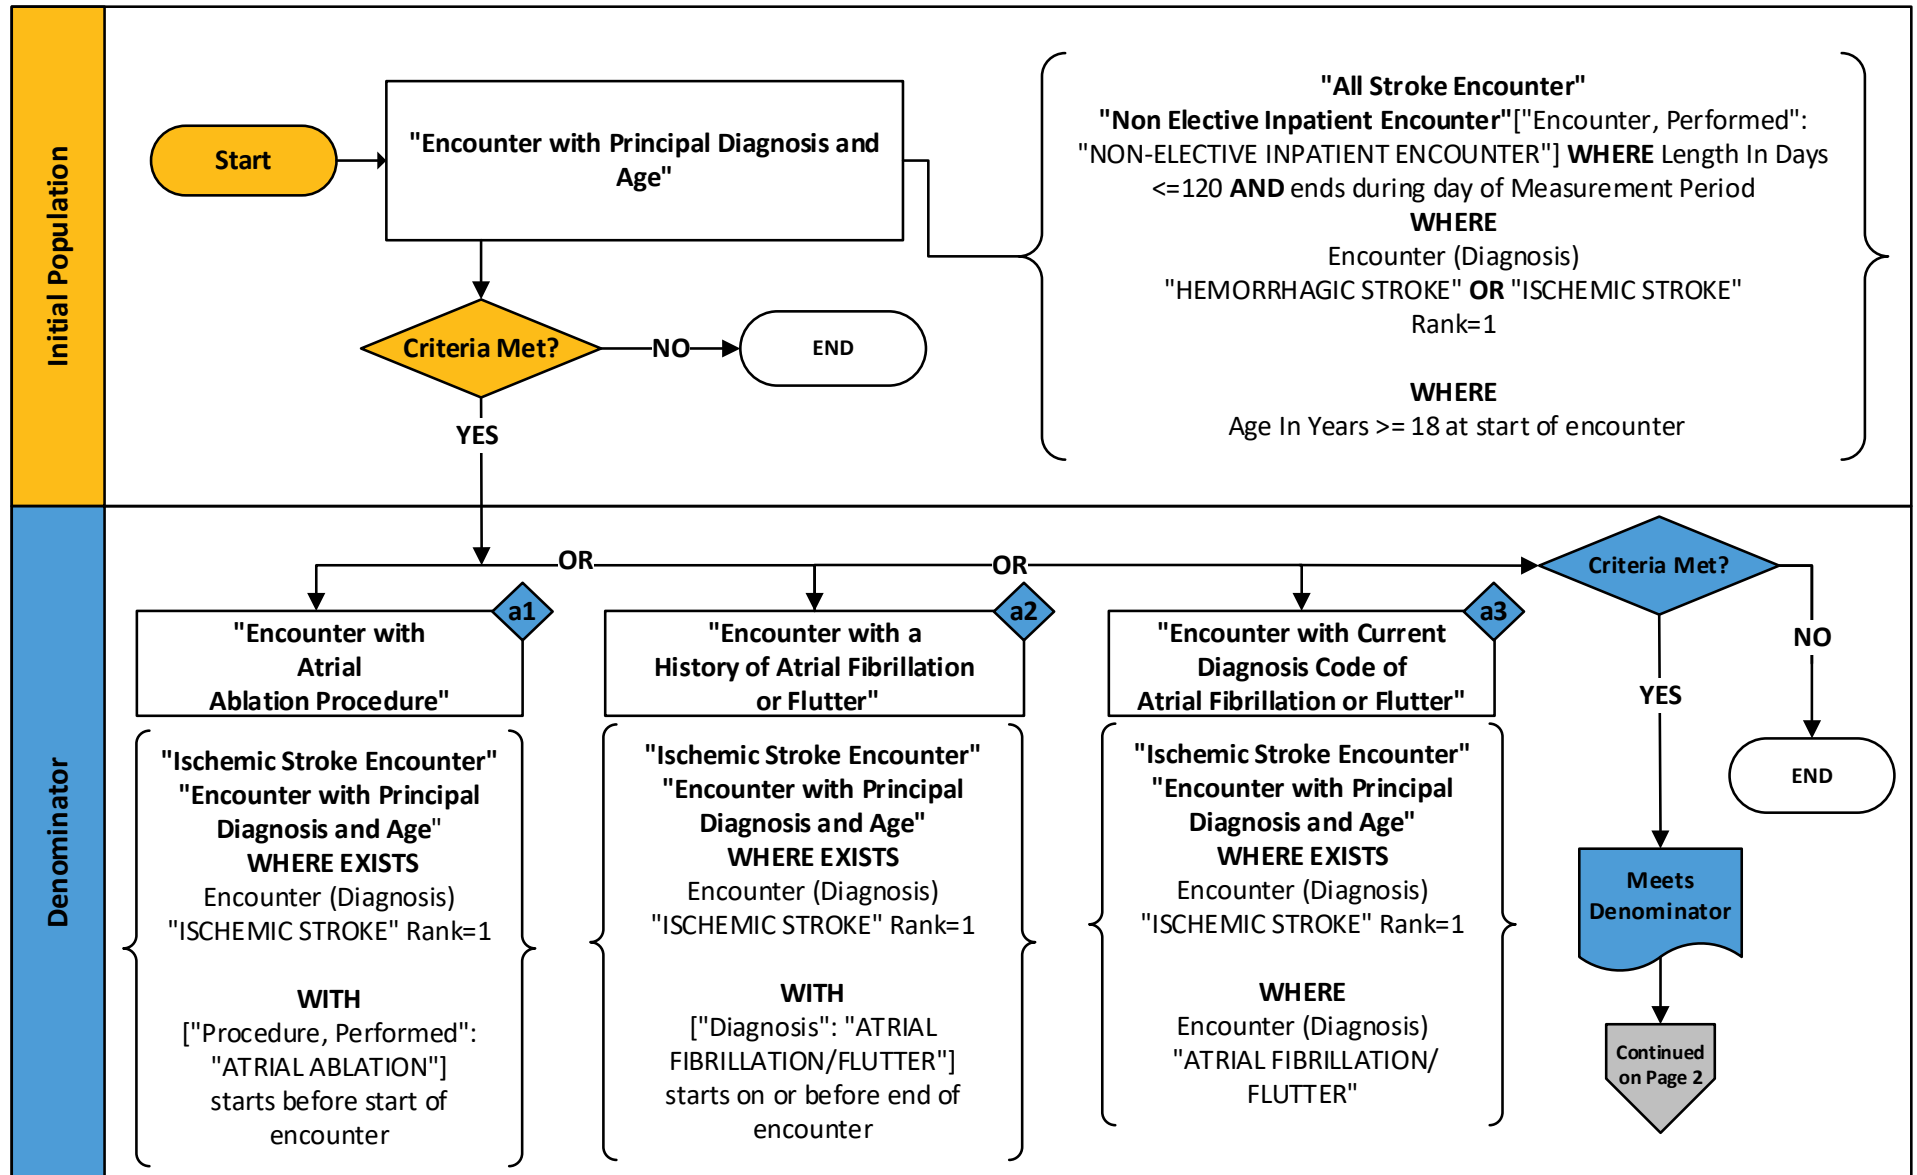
Initial Population

Start

"Encounter with Principal Diagnosis and Age"

Criteria Met?

NO

END

YES

"All Stroke Encounter"
"Non Elective Inpatient Encounter"["Encounter, Performed": "NON-ELECTIVE INPATIENT ENCOUNTER"] WHERE Length In Days <=120 AND ends during day of Measurement Period
WHERE
Encounter (Diagnosis)
"HEMORRHAGIC STROKE" OR "ISCHEMIC STROKE"
Rank=1

WHERE
Age In Years >= 18 at start of encounter

Denominator

OR

OR

Criteria Met?

a1

"Encounter with Atrial Ablation Procedure"

a2

"Encounter with a History of Atrial Fibrillation or Flutter"

a3

"Encounter with Current Diagnosis Code of Atrial Fibrillation or Flutter"

YES

NO

END

"Ischemic Stroke Encounter"
"Encounter with Principal Diagnosis and Age"
WHERE EXISTS
Encounter (Diagnosis)
"ISCHEMIC STROKE" Rank=1

WITH
["Procedure, Performed": "ATRIAL ABLATION"]
starts before start of encounter

"Ischemic Stroke Encounter"
"Encounter with Principal Diagnosis and Age"
WHERE EXISTS
Encounter (Diagnosis)
"ISCHEMIC STROKE" Rank=1

WITH
["Diagnosis": "ATRIAL FIBRILLATION/FLUTTER"]
starts on or before end of encounter

"Ischemic Stroke Encounter"
"Encounter with Principal Diagnosis and Age"
WHERE EXISTS
Encounter (Diagnosis)
"ISCHEMIC STROKE" Rank=1

WHERE
Encounter (Diagnosis)
"ATRIAL FIBRILLATION/ FLUTTER"

Meets Denominator

Continued on Page 2